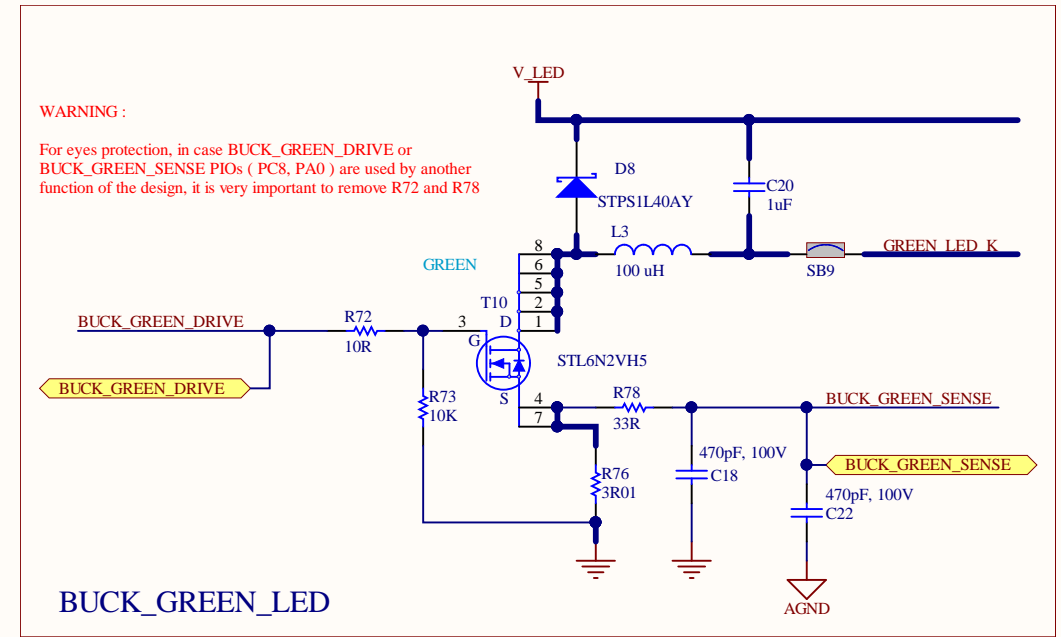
WARNING :

For eyes protection, in case BUCK_GREEN_DRIVE or BUCK_GREEN_SENSE PIOs ( PC8, PA0 ) are used by another function of the design, it is very important to remove R72 and R78

V_LED

D8
STPS1L40AY

C20
1uF

L3
100 uH

GREEN_LED_K
SB9

GREEN

8
6
5
2
1
T10
D

BUCK_GREEN_DRIVE
R72
10R
3
G

STL6N2VH5

BUCK_GREEN_DRIVE

R73
10K

S
4
7

R78
33R

BUCK_GREEN_SENSE

470pF, 100V
C18

BUCK_GREEN_SENSE

470pF, 100V
C22

R76
3R01

AGND

BUCK_GREEN_LED